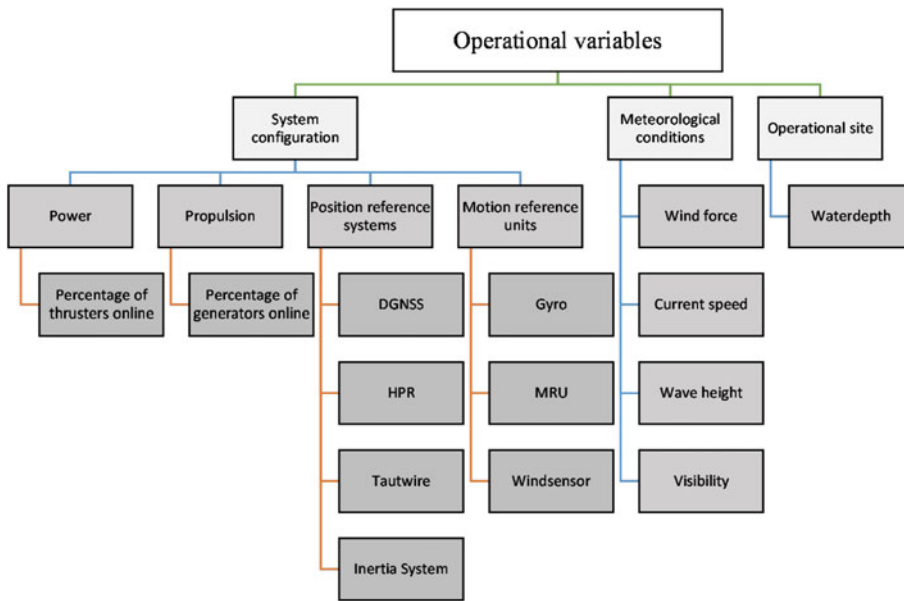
Operational variables

System configuration

Power

Percentage of thrusters online

Propulsion

Percentage of generators online

Position reference systems

DGNSS

HPR

Tautwire

Inertia System

Motion reference units

Gyro

MRU

Windsensor

Meteorological conditions

Wind force

Current speed

Wave height

Visibility

Operational site

Waterdepth